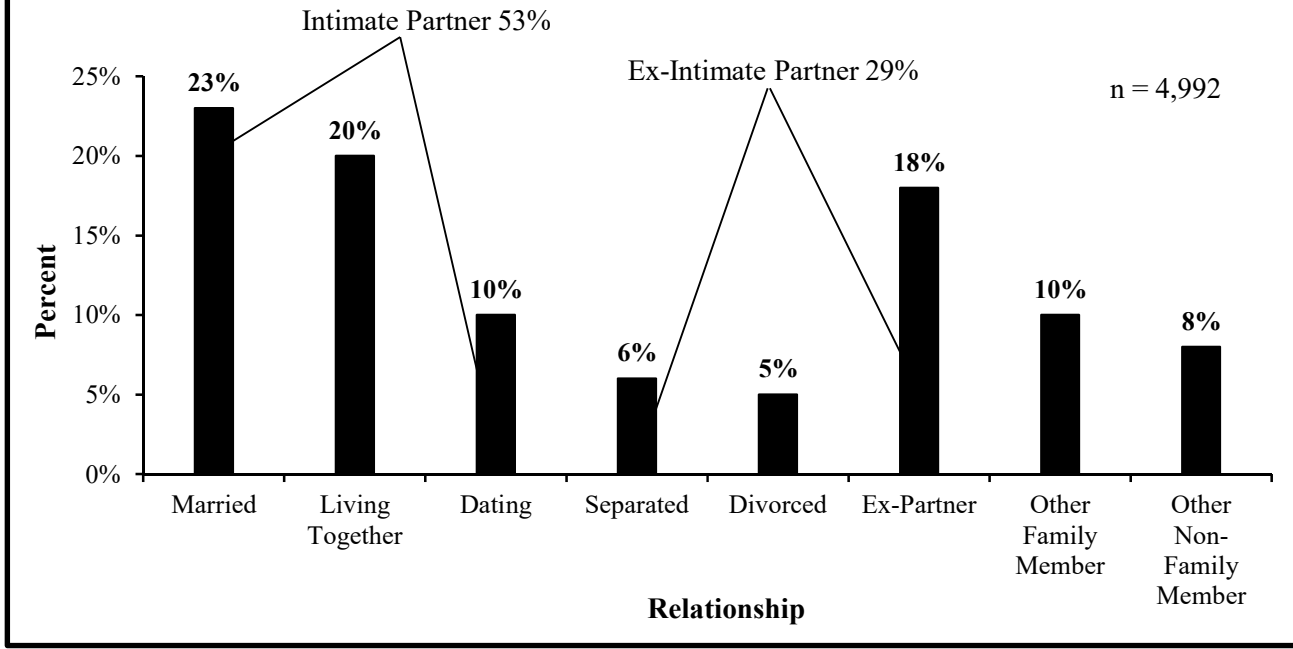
Intimate Partner 53%

Ex-Intimate Partner 29%

n = 4,992

Percent

25%
20%
15%
10%
5%
0%

23%
20%
10%
6%
5%
18%
10%
8%

Married
Living Together
Dating
Separated
Divorced
Ex-Partner
Other Family Member
Other Non-Family Member

Relationship